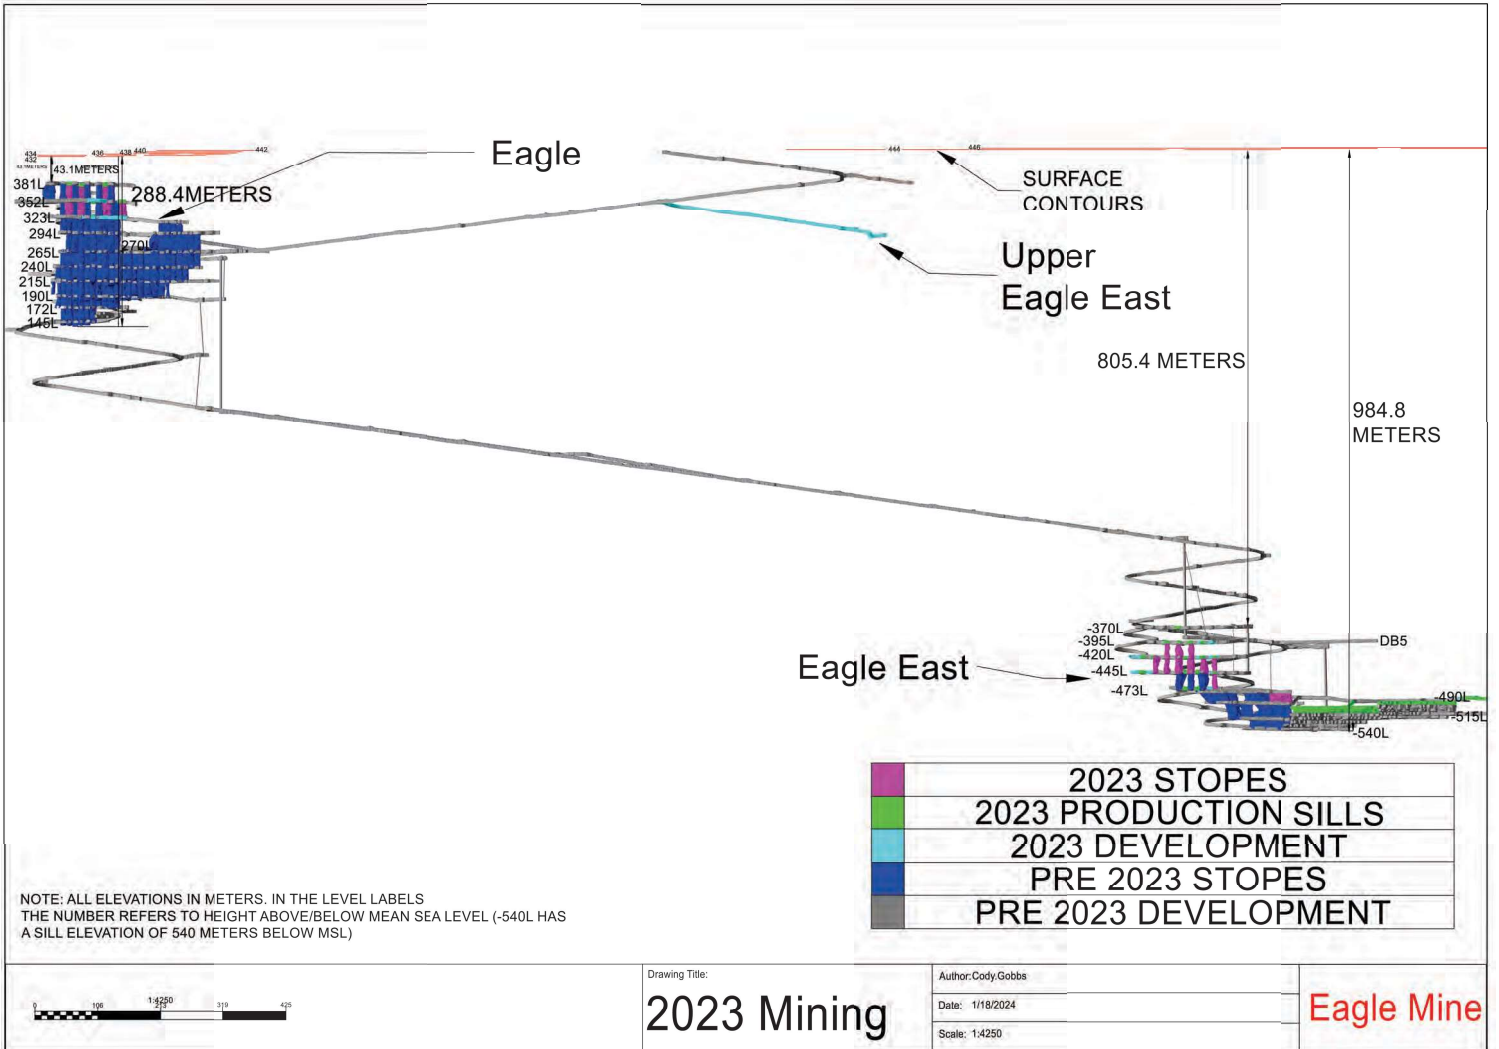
434
432
436
438
440
442
43.1 METERS
43.1METERS
381L
352L
323L
294L
265L
240L
215L
190L
172L
145L
270L
288.4METERS
Eagle
444
446
SURFACE CONTOURS
Upper Eagle East
805.4 METERS
984.8 METERS
-370L
-395L
-420L
-445L
-473L
Eagle East
DB5
-490L
-515L
-540L

|  | 2023 STOPES |
|---|---|
|  | 2023 PRODUCTION SILLS |
|  | 2023 DEVELOPMENT |
|  | PRE 2023 STOPES |
|  | PRE 2023 DEVELOPMENT |

NOTE: ALL ELEVATIONS IN METERS. IN THE LEVEL LABELS THE NUMBER REFERS TO HEIGHT ABOVE/BELOW MEAN SEA LEVEL (-540L HAS A SILL ELEVATION OF 540 METERS BELOW MSL)

0 106 1:4250 213 319 425

Drawing Title:
2023 Mining

Author:Cody.Gobbs
Date: 1/18/2024
Scale: 1:4250

Eagle Mine